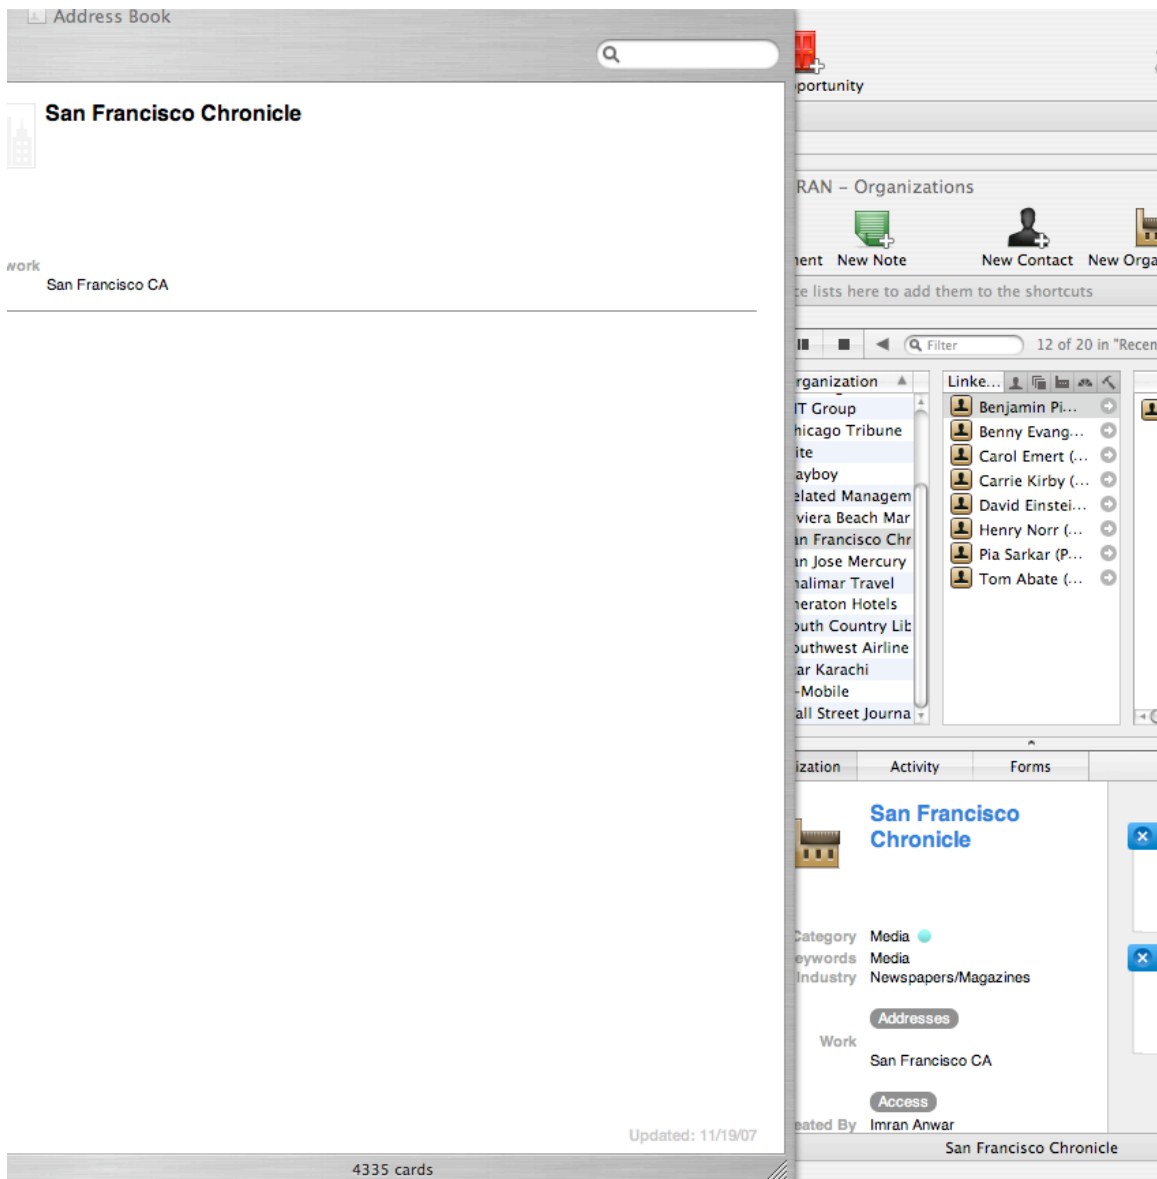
Address Book

San Francisco Chronicle

work
San Francisco CA

Updated: 11/19/07

4335 cards

portunity

RAN – Organizations

ment New Note New Contact New Orga

e lists here to add them to the shortcuts

Filter 12 of 20 in "Recen

rganization
IT Group
hicago Tribune
ite
ayboy
elated Managem
viera Beach Mar
an Francisco Chr
an Jose Mercury
halimar Travel
heraton Hotels
outh Country Lib
outhwest Airline
ar Karachi
-Mobile
all Street Journa

Linke...
Benjamin Pi...
Benny Evang...
Carol Emert (...
Carrie Kirby (...
David Einstei...
Henry Norr (...
Pia Sarkar (P...
Tom Abate (...

ization Activity Forms

San Francisco Chronicle

Category Media
eywords Media
Industry Newspapers/Magazines

Addresses
Work
San Francisco CA

Access
eated By Imran Anwar

San Francisco Chronicle